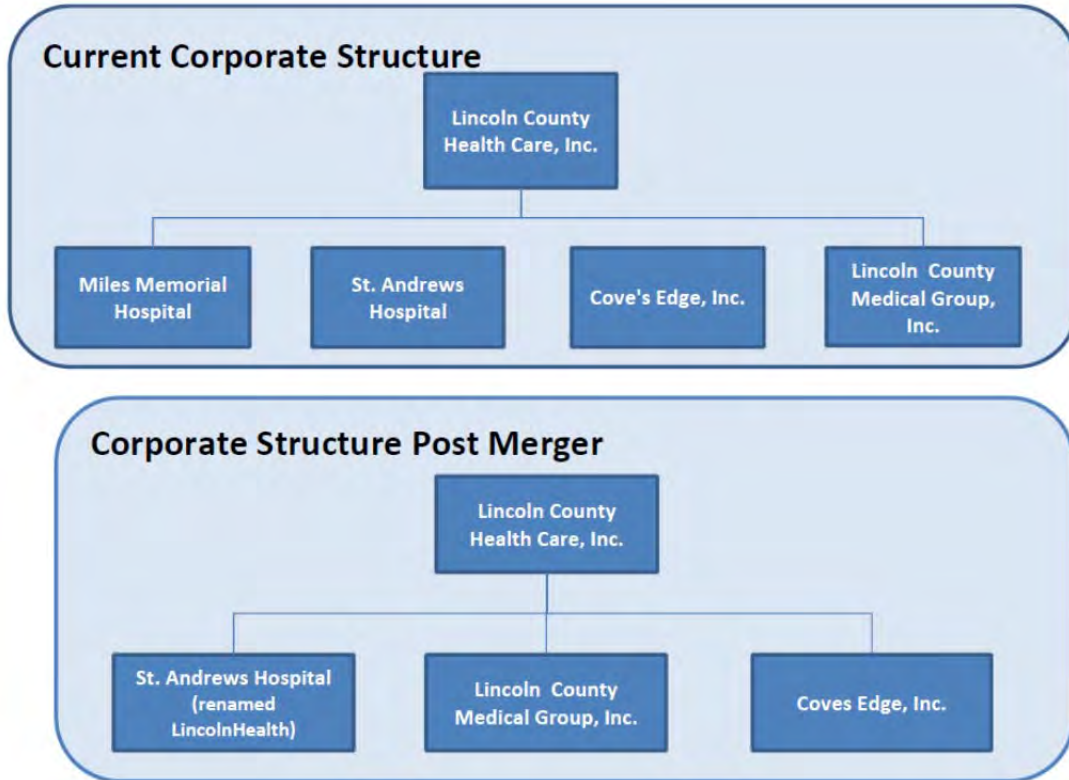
Current Corporate Structure

Lincoln County Health Care, Inc.

Miles Memorial Hospital

St. Andrews Hospital

Cove's Edge, Inc.

Lincoln County Medical Group, Inc.

Corporate Structure Post Merger

Lincoln County Health Care, Inc.

St. Andrews Hospital (renamed LincolnHealth)

Lincoln County Medical Group, Inc.

Coves Edge, Inc.